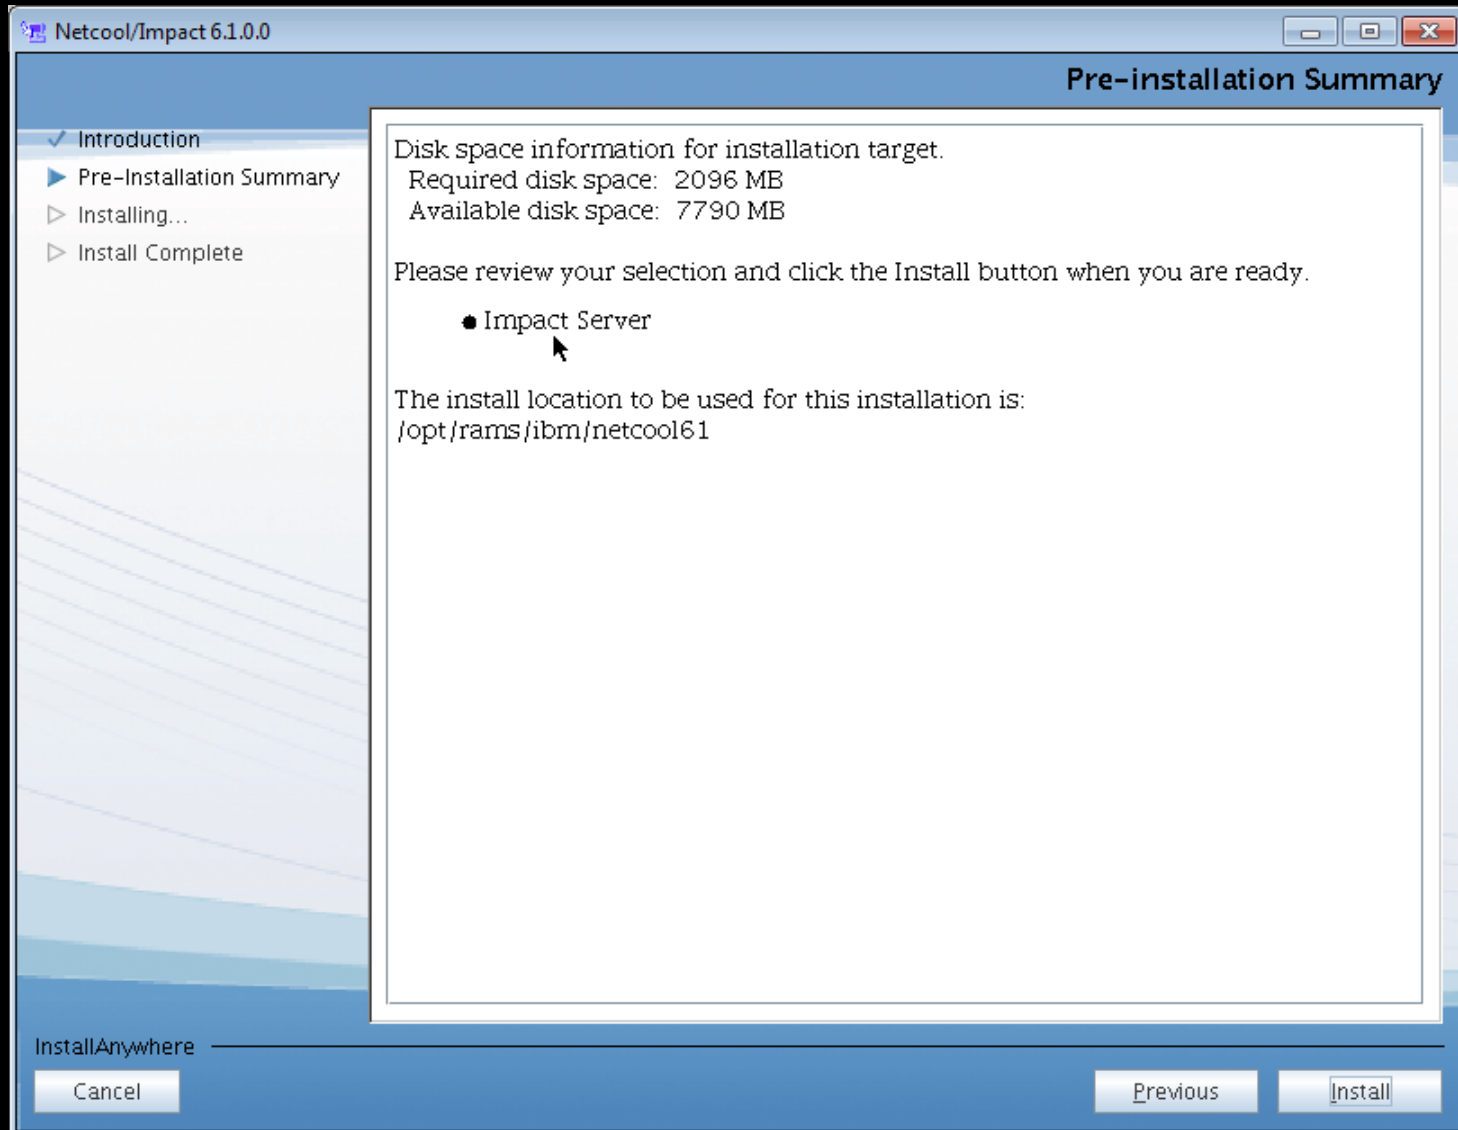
Netcool/Impact 6.1.0.0

Pre-installation Summary

Introduction
Pre-Installation Summary
Installing...
Install Complete

Disk space information for installation target.
Required disk space: 2096 MB
Available disk space: 7790 MB

Please review your selection and click the Install button when you are ready.

● Impact Server

The install location to be used for this installation is:
/opt/rams/ibm/netcool61

InstallAnywhere

Cancel

Previous

Install